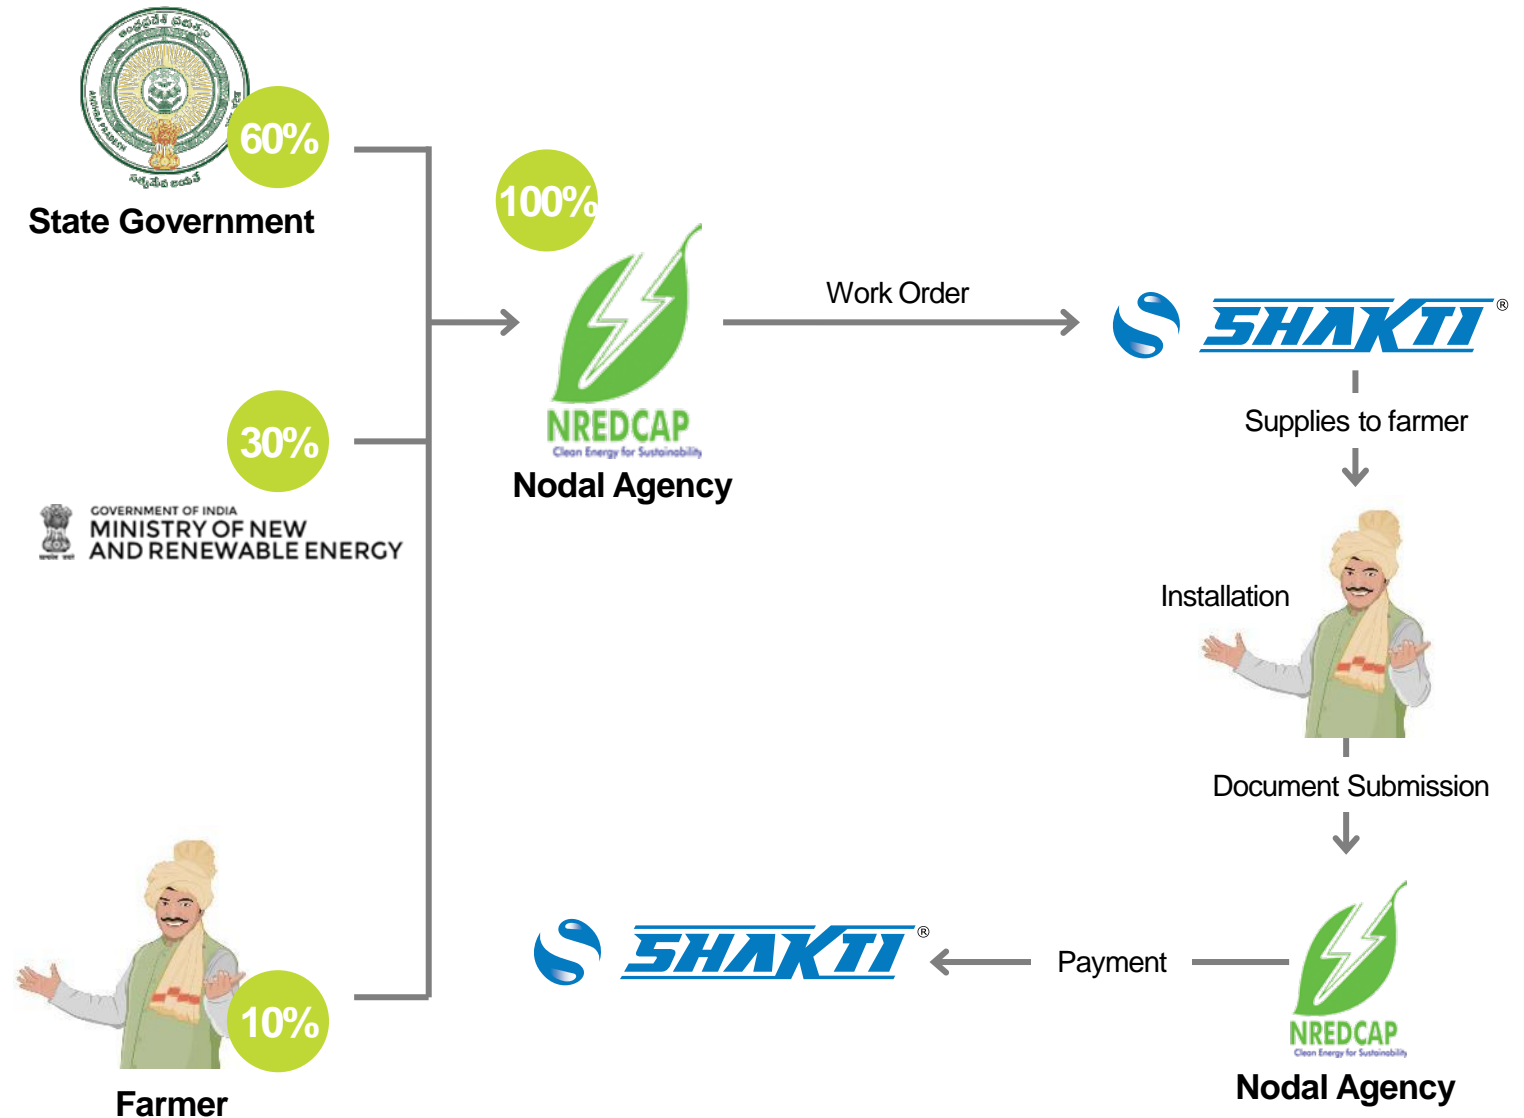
60%

State Government

30%

GOVERNMENT OF INDIA
MINISTRY OF NEW AND RENEWABLE ENERGY

10%

Farmer

100%

NREDCAP
Clean Energy for Sustainability

Nodal Agency

Work Order

SHAKTI®

Supplies to farmer

Installation

Document Submission

NREDCAP
Clean Energy for Sustainability

Nodal Agency

Payment

SHAKTI®